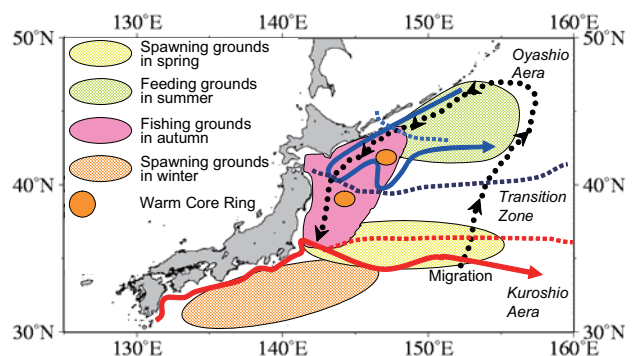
130°E 140°E 150°E 160°E

50°N
40°N
30°N

50°N
40°N
30°N

130°E 140°E 150°E 160°E

Spawning grounds in spring
Feeding grounds in summer
Fishing grounds in autumn
Spawning grounds in winter
Warm Core Ring

Oyashio Aera
Transition Zone
Migration
Kuroshio Aera